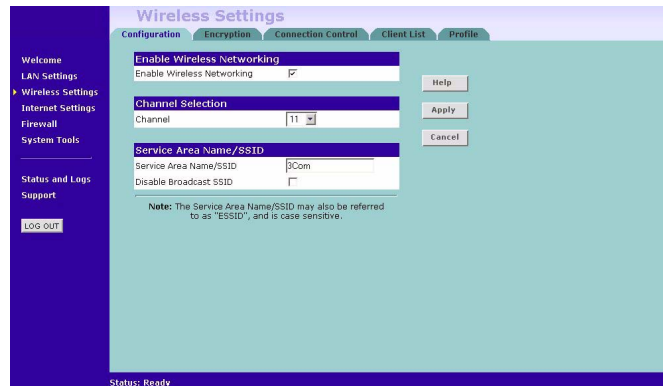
Wireless Settings

Configuration | Encryption | Connection Control | Client List | Profile

Welcome
LAN Settings
Wireless Settings
Internet Settings
Firewall
System Tools

Status and Logs
Support

LOG OUT

Enable Wireless Networking
Enable Wireless Networking ☑

Channel Selection
Channel 11

Service Area Name/SSID
Service Area Name/SSID 3Com
Disable Broadcast SSID ☐

Note: The Service Area Name/SSID may also be referred to as "ESSID", and is case sensitive.

Help
Apply
Cancel

Status: Ready